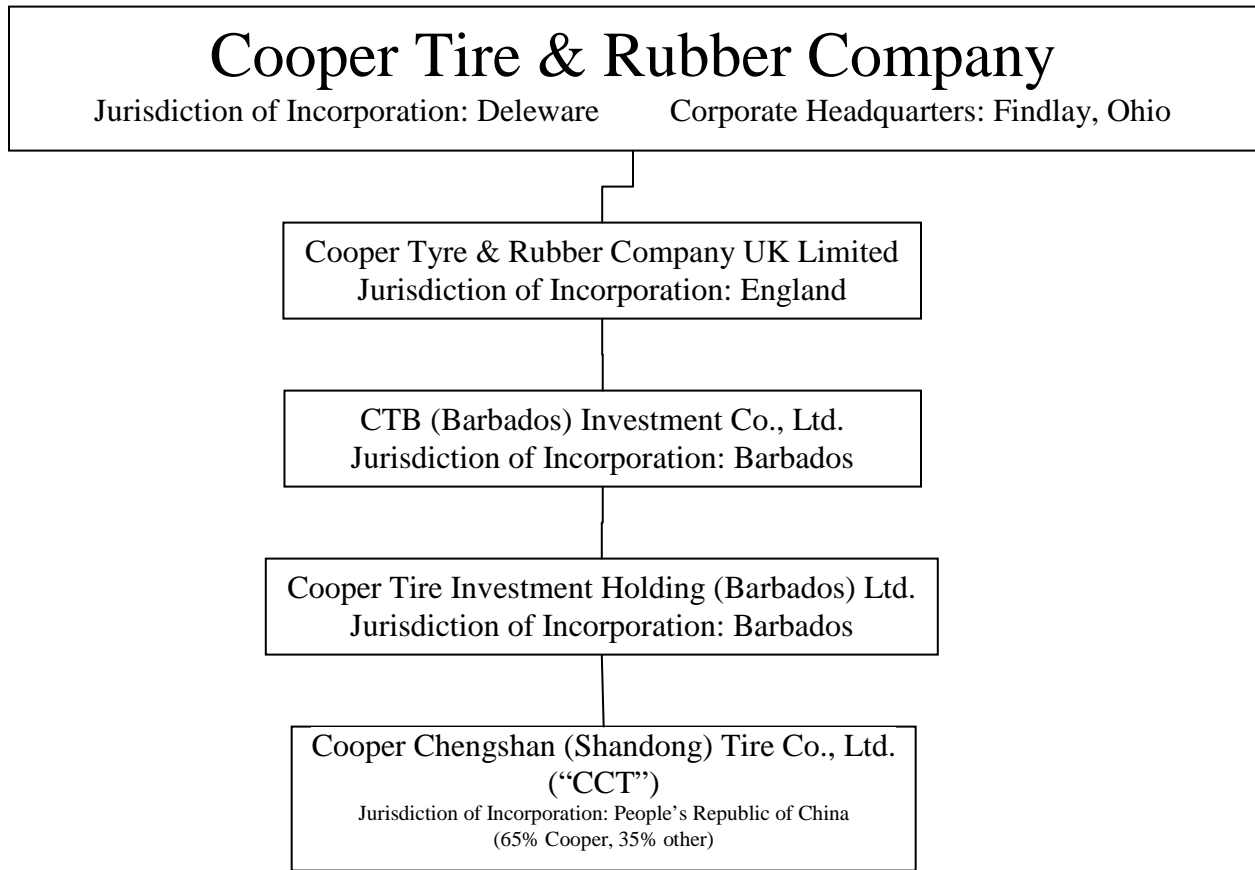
Cooper Tire & Rubber Company
Jurisdiction of Incorporation: Deleware Corporate Headquarters: Findlay, Ohio

Cooper Tyre & Rubber Company UK Limited
Jurisdiction of Incorporation: England

CTB (Barbados) Investment Co., Ltd.
Jurisdiction of Incorporation: Barbados

Cooper Tire Investment Holding (Barbados) Ltd.
Jurisdiction of Incorporation: Barbados

Cooper Chengshan (Shandong) Tire Co., Ltd.
("CCT")
Jurisdiction of Incorporation: People's Republic of China
(65% Cooper, 35% other)